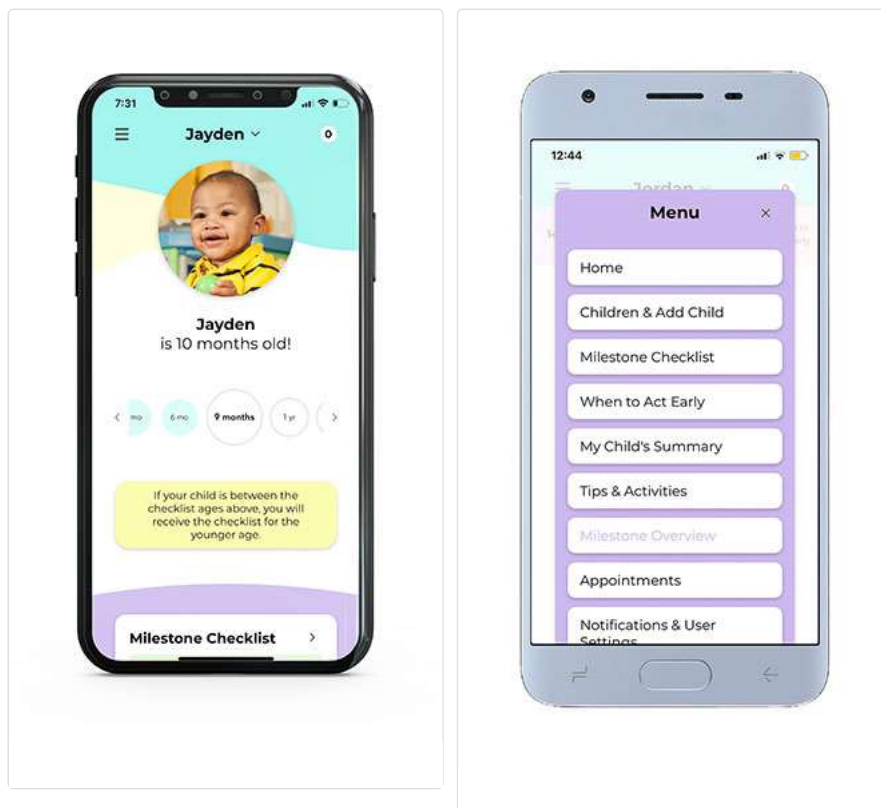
7:31

Jayden

Jayden
is 10 months old!

mo

6 mo

9 months

1 yr

If your child is between the checklist ages above, you will receive the checklist for the younger age.

Milestone Checklist

12:44

Jordan

Menu

Home

Children & Add Child

Milestone Checklist

When to Act Early

My Child's Summary

Tips & Activities

Milestone Overview

Appointments

Notifications & User Settings